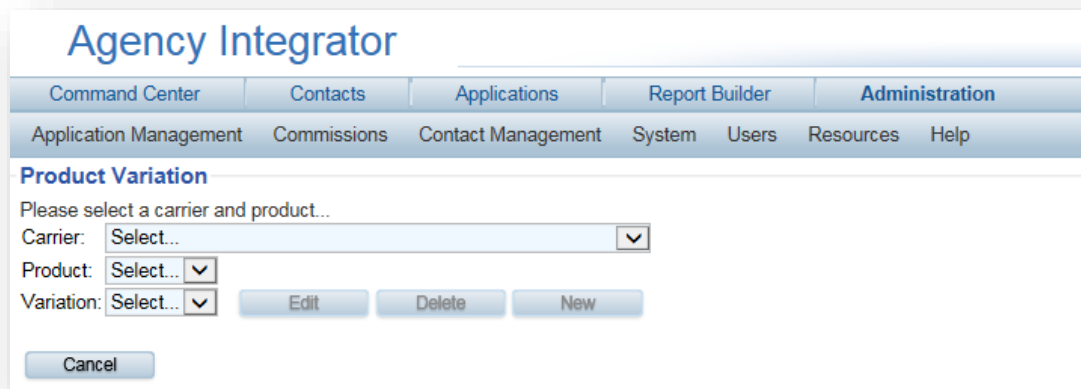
Agency Integrator

Command Center | Contacts | Applications | Report Builder | Administration

Application Management | Commissions | Contact Management | System | Users | Resources | Help

Product Variation

Please select a carrier and product...

Carrier: Select...

Product: Select...

Variation: Select... Edit Delete New

Cancel